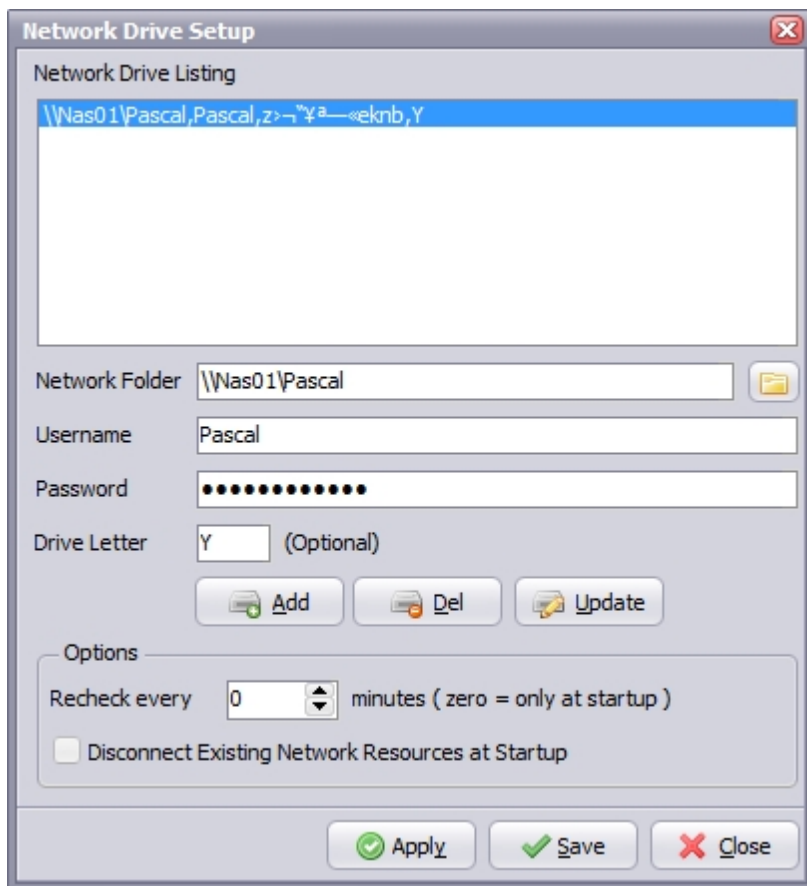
Network Drive Setup

Network Drive Listing

\\Nas01\Pascal,Pascal,z›¬"¥ª—«eknb,Y

Network Folder \\Nas01\Pascal

Username Pascal

Password •••••••••••••

Drive Letter Y (Optional)

Add Del Update

Options

Recheck every 0 minutes ( zero = only at startup )

Disconnect Existing Network Resources at Startup

Apply Save Close